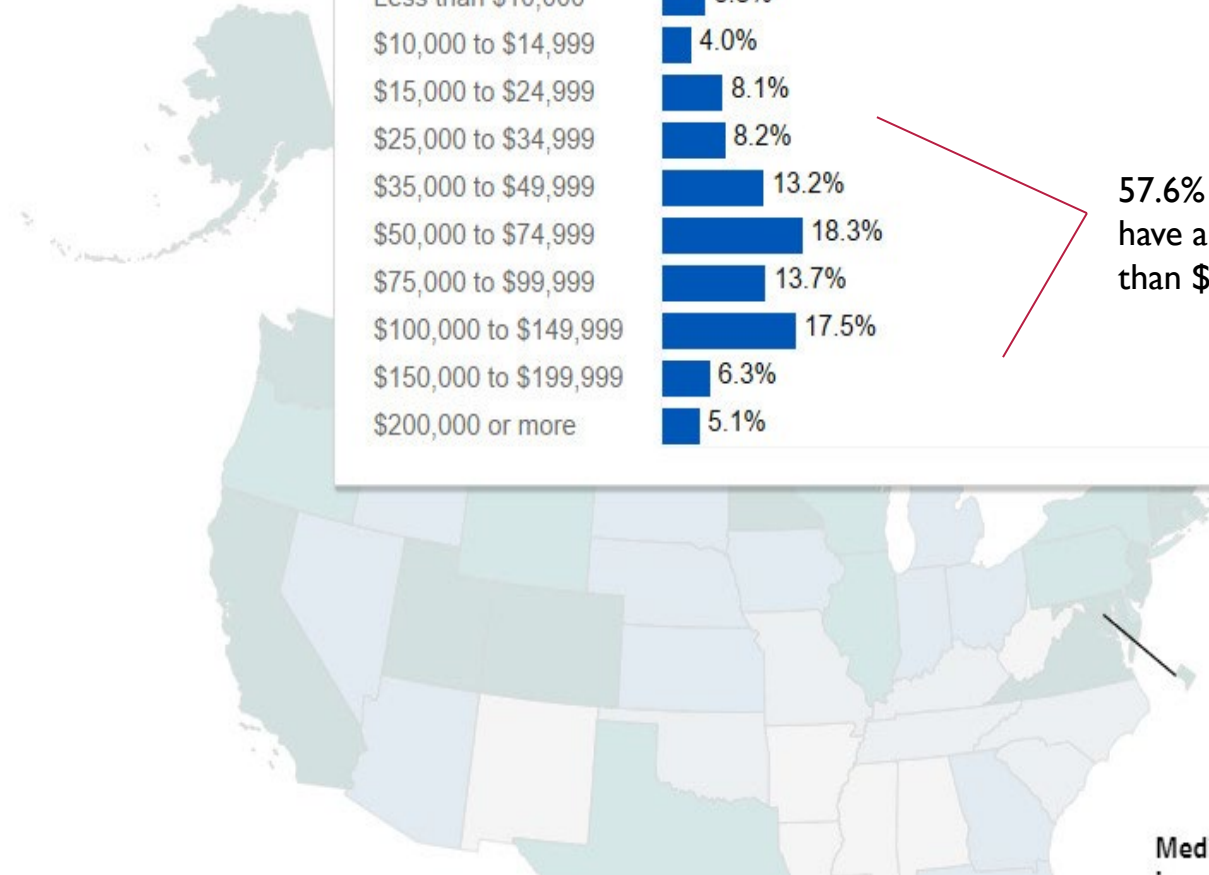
| | |
|---|---|
| Less than $10,000 | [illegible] |
| $10,000 to $14,999 | 4.0% |
| $15,000 to $24,999 | 8.1% |
| $25,000 to $34,999 | 8.2% |
| $35,000 to $49,999 | 13.2% |
| $50,000 to $74,999 | 18.3% |
| $75,000 to $99,999 | 13.7% |
| $100,000 to $149,999 | 17.5% |
| $150,000 to $199,999 | 6.3% |
| $200,000 or more | 5.1% |

57.6% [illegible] have a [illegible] than $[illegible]

Med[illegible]